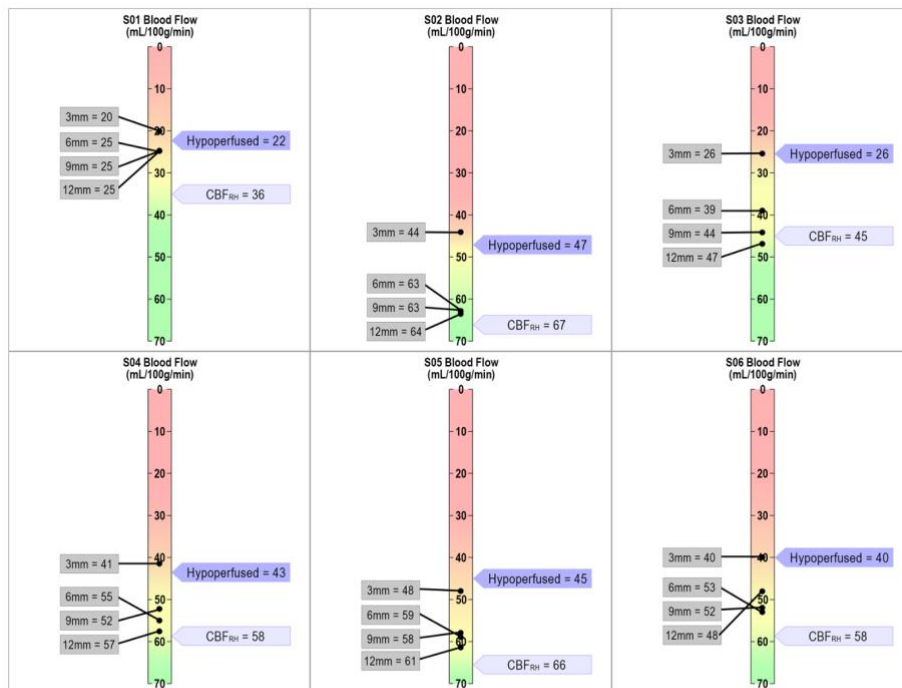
S01 Blood Flow
(mL/100g/min)

0
10
20
30
40
50
60
70

3mm = 20
6mm = 25
9mm = 25
12mm = 25

Hypoperfused = 22
CBF$_{RH}$ = 36

S02 Blood Flow
(mL/100g/min)

0
10
20
30
40
50
60
70

3mm = 44
6mm = 63
9mm = 63
12mm = 64

Hypoperfused = 47
CBF$_{RH}$ = 67

S03 Blood Flow
(mL/100g/min)

0
10
20
30
40
50
60
70

3mm = 26
6mm = 39
9mm = 44
12mm = 47

Hypoperfused = 26
CBF$_{RH}$ = 45

S04 Blood Flow
(mL/100g/min)

0
10
20
30
40
50
60
70

3mm = 41
6mm = 55
9mm = 52
12mm = 57

Hypoperfused = 43
CBF$_{RH}$ = 58

S05 Blood Flow
(mL/100g/min)

0
10
20
30
40
50
60
70

3mm = 48
6mm = 59
9mm = 58
12mm = 61

Hypoperfused = 45
CBF$_{RH}$ = 66

S06 Blood Flow
(mL/100g/min)

0
10
20
30
40
50
60
70

3mm = 40
6mm = 53
9mm = 52
12mm = 48

Hypoperfused = 40
CBF$_{RH}$ = 58